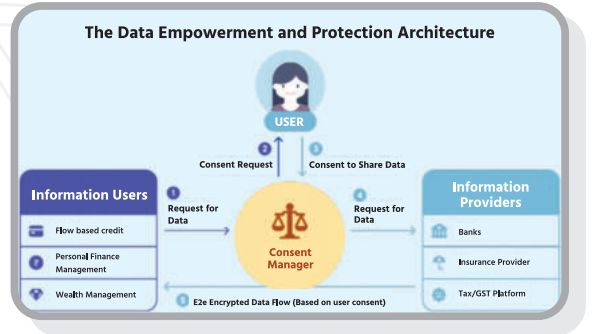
The Data Empowerment and Protection Architecture

USER

2 Consent Request

3 Consent to Share Data

Information Users

Flow based credit

Personal Finance Management

Wealth Management

1 Request for Data

Consent Manager

4 Request for Data

Information Providers

Banks

Insurance Provider

Tax/GST Platform

5 E2e Encrypted Data Flow (Based on user consent)